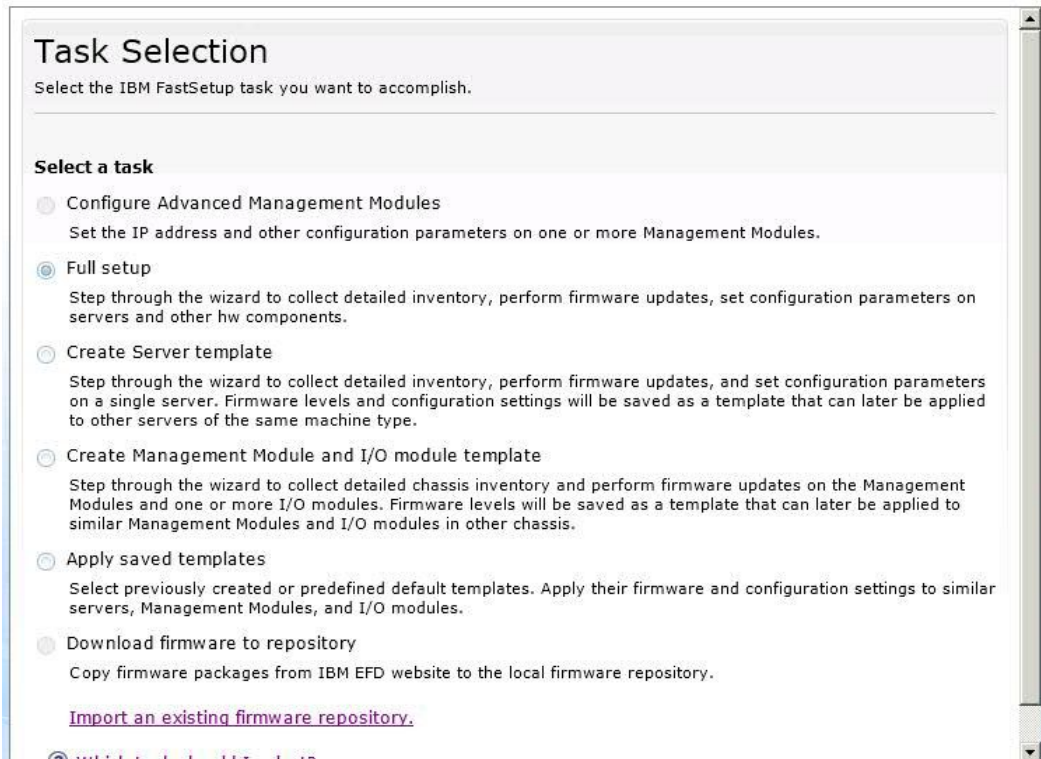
Task Selection

Select the IBM FastSetup task you want to accomplish.

Select a task

Configure Advanced Management Modules

Set the IP address and other configuration parameters on one or more Management Modules.

Full setup

Step through the wizard to collect detailed inventory, perform firmware updates, set configuration parameters on servers and other hw components.

Create Server template

Step through the wizard to collect detailed inventory, perform firmware updates, and set configuration parameters on a single server. Firmware levels and configuration settings will be saved as a template that can later be applied to other servers of the same machine type.

Create Management Module and I/O module template

Step through the wizard to collect detailed chassis inventory and perform firmware updates on the Management Modules and one or more I/O modules. Firmware levels will be saved as a template that can later be applied to similar Management Modules and I/O modules in other chassis.

Apply saved templates

Select previously created or predefined default templates. Apply their firmware and configuration settings to similar servers, Management Modules, and I/O modules.

Download firmware to repository

Copy firmware packages from IBM EFD website to the local firmware repository.

Import an existing firmware repository.

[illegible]